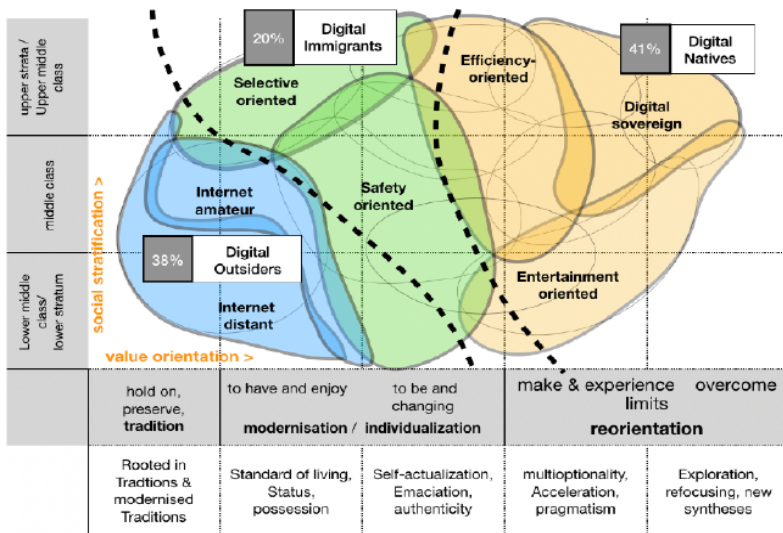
upper strata / Upper middle class

middle class

Lower middle class/ lower stratum

20% Digital Immigrants

41% Digital Natives

38% Digital Outsiders

Selective oriented

Efficiency-oriented

Digital sovereign

Internet amateur

Safety oriented

Internet distant

Entertainment oriented

social stratification >

value orientation >

| hold on, preserve, **tradition** | to have and enjoy | to be and changing | make & experience | overcome limits |
|---|---|---|---|---|
| | **modernisation /** | **individualization** | **reorientation** | |
| Rooted in Traditions & modernised Traditions | Standard of living, Status, possession | Self-actualization, Emaciation, authenticity | multioptionality, Acceleration, pragmatism | Exploration, refocusing, new syntheses |